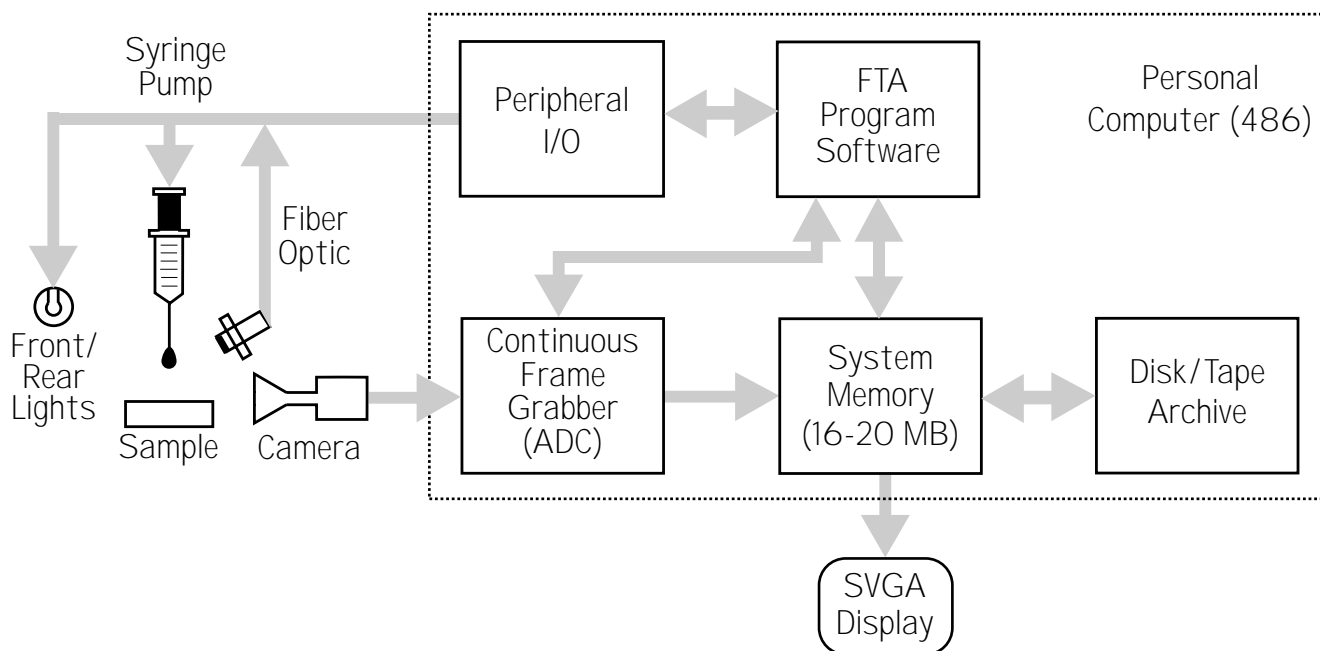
Syringe Pump

Peripheral I/O

FTA Program Software

Personal Computer (486)

Fiber Optic

Front/ Rear Lights

Sample

Camera

Continuous Frame Grabber (ADC)

System Memory (16-20 MB)

Disk/Tape Archive

SVGA Display